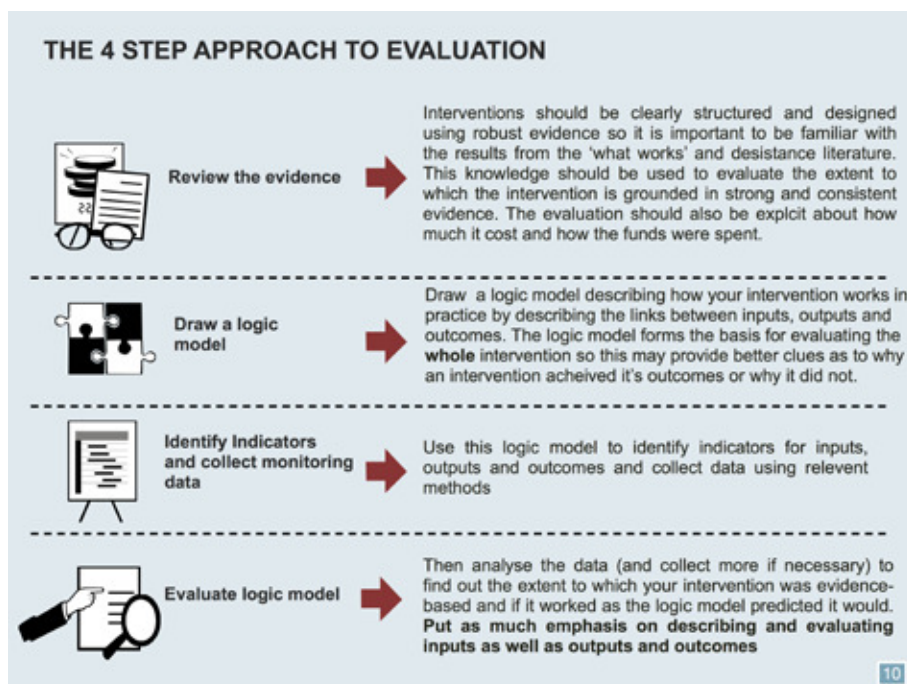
THE 4 STEP APPROACH TO EVALUATION

22

Review the evidence

Interventions should be clearly structured and designed using robust evidence so it is important to be familiar with the results from the 'what works' and desistance literature. This knowledge should be used to evaluate the extent to which the intervention is grounded in strong and consistent evidence. The evaluation should also be explcit about how much it cost and how the funds were spent.

Draw a logic model

Draw a logic model describing how your intervention works in practice by describing the links between inputs, outputs and outcomes. The logic model forms the basis for evaluating the **whole** intervention so this may provide better clues as to why an intervention acheived it's outcomes or why it did not.

Identify Indicators and collect monitoring data

Use this logic model to identify indicators for inputs, outputs and outcomes and collect data using relevent methods

Evaluate logic model

Then analyse the data (and collect more if necessary) to find out the extent to which your intervention was evidence-based and if it worked as the logic model predicted it would. **Put as much emphasis on describing and evaluating inputs as well as outputs and outcomes**

10